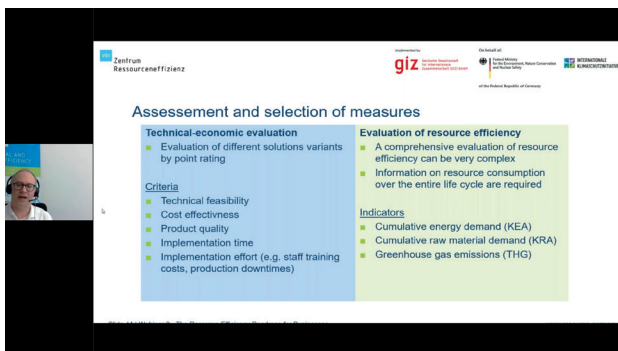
VDI Zentrum Ressourceneffizienz

Implemented by giz Deutsche Gesellschaft für Internationale Zusammenarbeit (GIZ) GmbH

On behalf of: Federal Ministry for the Environment, Nature Conservation and Nuclear Safety

of the Federal Republic of Germany

INTERNATIONALE KLIMASCHUTZINITIATIVE

Assessement and selection of measures

Technical-economic evaluation
Evaluation of different solutions variants by point rating

Criteria
Technical feasibility
Cost effectivness
Product quality
Implementation time
Implementation effort (e.g. staff training costs, production downtimes)

Evaluation of resource efficiency
A comprehensive evaluation of resource efficiency can be very complex
Information on resource consumption over the entire life cycle are required

Indicators
Cumulative energy demand (KEA)
Cumulative raw material demand (KRA)
Greenhouse gas emissions (THG)

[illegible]